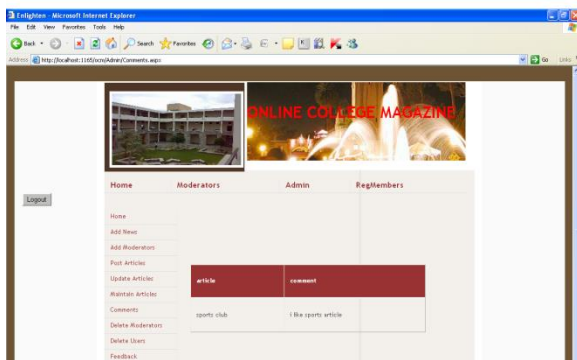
Enlighten - Microsoft Internet Explorer

File Edit View Favorites Tools Help

Back Search Favorites

Address http://localhost:1165/ocm/Admin/Comments.aspx

Go Links

ONLINE COLLEGE MAGAZINE

Logout

Home Moderators Admin RegMembers

Home
Add News
Add Moderators
Post Articles
Update Articles
Maintain Articles
Comments
Delete Moderators
Delete Users
Feedback

| article | comment |
|---|---|
| sports club | i like sports article |